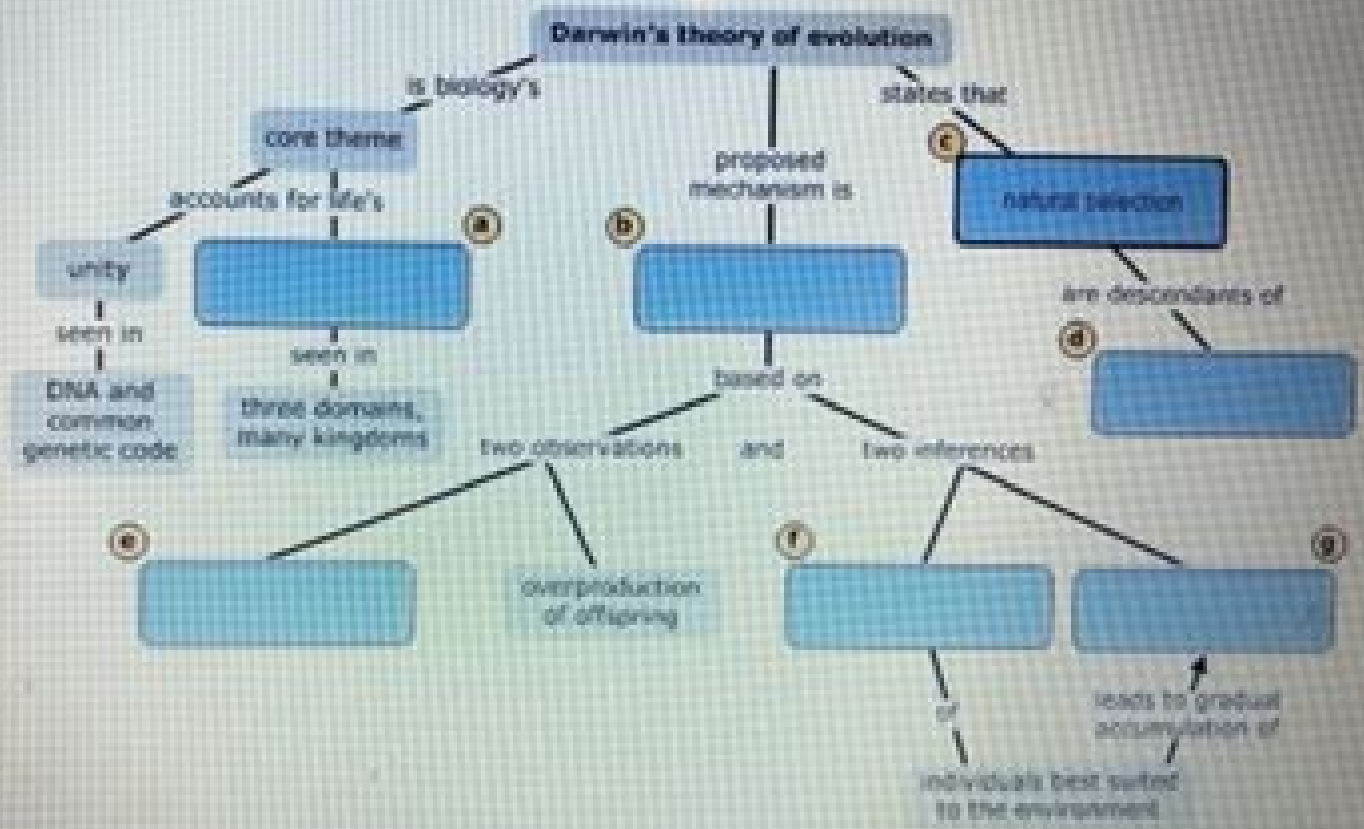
Darwin's theory of evolution

is biology's

core theme

accounts for life's

unity

seen in

DNA and common genetic code

a

seen in

three domains, many kingdoms

proposed mechanism is

b

based on

two observations

and

two inferences

states that

c

natural selection

are descendants of

d

e

overproduction of offspring

f

of

individuals best suited to the environment

g

leads to gradual accumulation of